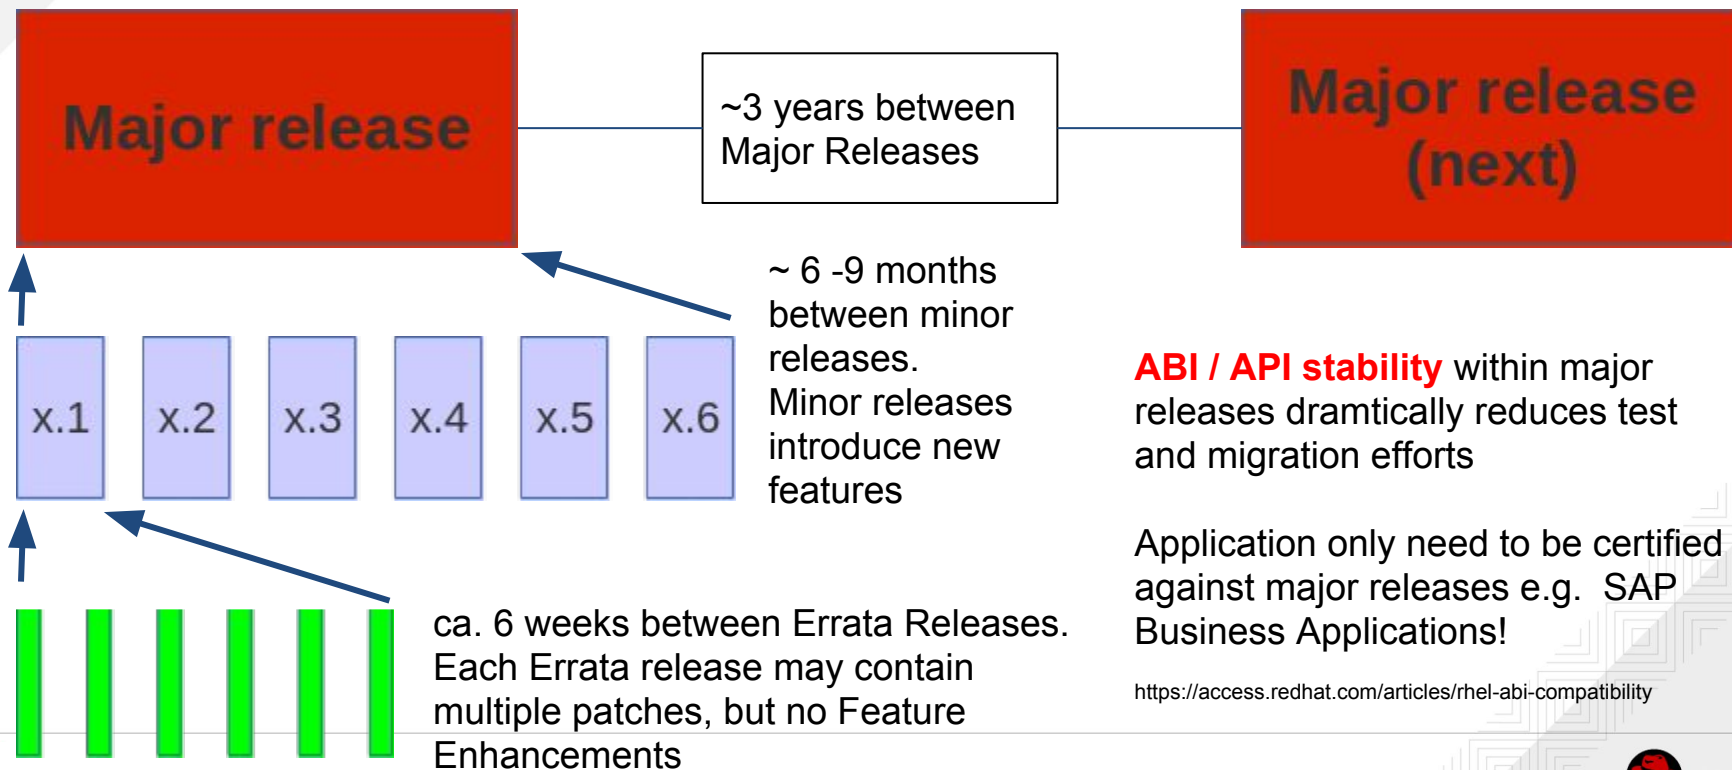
Major release

~3 years between Major Releases

Major release (next)

~ 6 -9 months between minor releases. Minor releases introduce new features

x.1

x.2

x.3

x.4

x.5

x.6

ABI / API stability within major releases dramtically reduces test and migration efforts

Application only need to be certified against major releases e.g. SAP Business Applications!

https://access.redhat.com/articles/rhel-abi-compatibility

ca. 6 weeks between Errata Releases. Each Errata release may contain multiple patches, but no Feature Enhancements